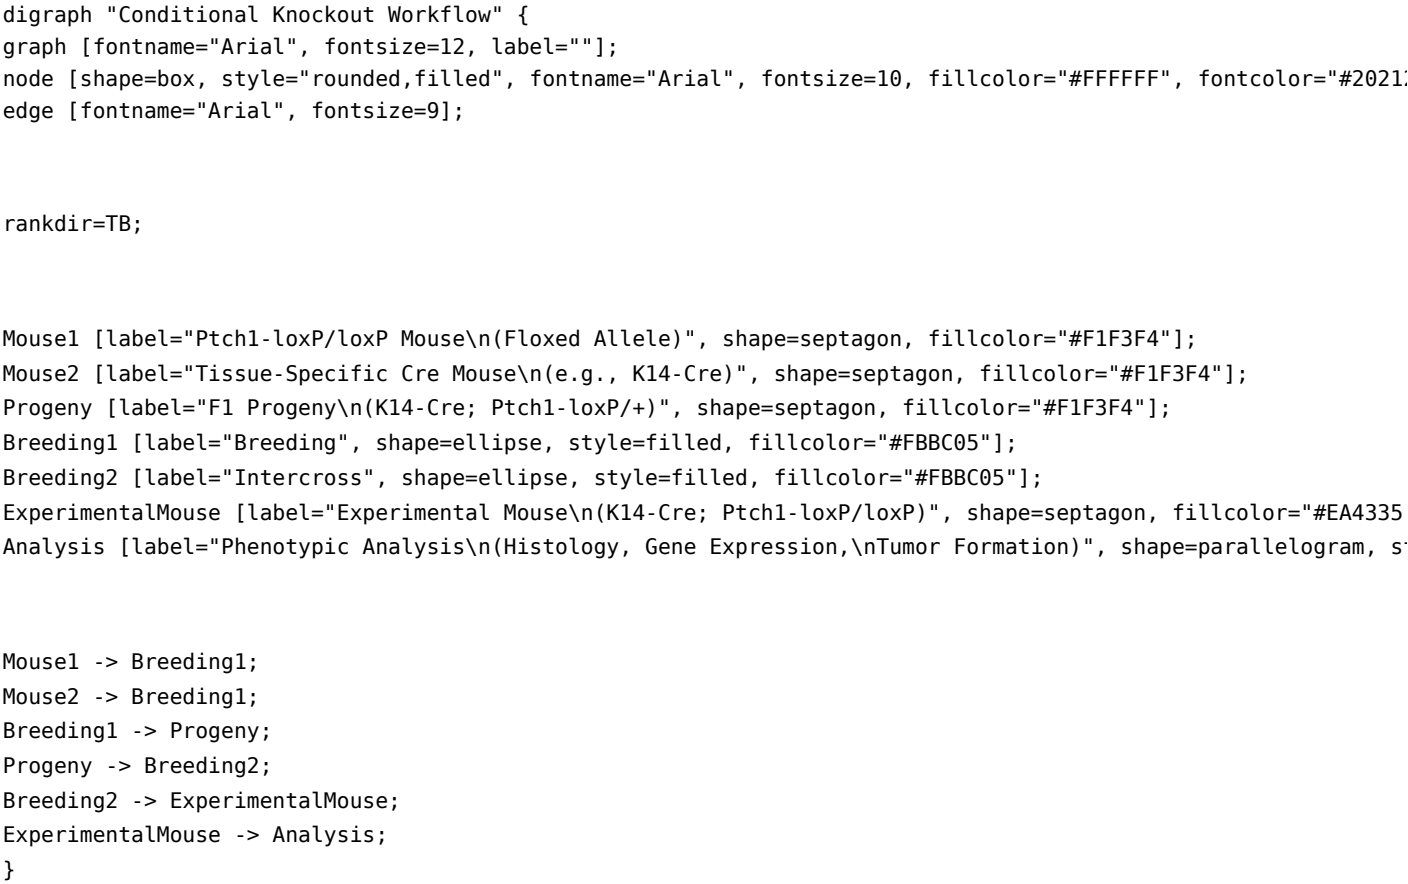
digraph "Conditional Knockout Workflow" {
graph [fontname="Arial", fontsize=12, label=""];
node [shape=box, style="rounded,filled", fontname="Arial", fontsize=10, fillcolor="#FFFFFF", fontcolor="#2021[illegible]
edge [fontname="Arial", fontsize=9];

rankdir=TB;

Mouse1 [label="Ptch1-loxP/loxP Mouse\n(Floxed Allele)", shape=septagon, fillcolor="#F1F3F4"];
Mouse2 [label="Tissue-Specific Cre Mouse\n(e.g., K14-Cre)", shape=septagon, fillcolor="#F1F3F4"];
Progeny [label="F1 Progeny\n(K14-Cre; Ptch1-loxP/+)", shape=septagon, fillcolor="#F1F3F4"];
Breeding1 [label="Breeding", shape=ellipse, style=filled, fillcolor="#FBBC05"];
Breeding2 [label="Intercross", shape=ellipse, style=filled, fillcolor="#FBBC05"];
ExperimentalMouse [label="Experimental Mouse\n(K14-Cre; Ptch1-loxP/loxP)", shape=septagon, fillcolor="#EA4335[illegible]
Analysis [label="Phenotypic Analysis\n(Histology, Gene Expression,\nTumor Formation)", shape=parallelogram, s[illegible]

Mouse1 -> Breeding1;
Mouse2 -> Breeding1;
Breeding1 -> Progeny;
Progeny -> Breeding2;
Breeding2 -> ExperimentalMouse;
ExperimentalMouse -> Analysis;
}